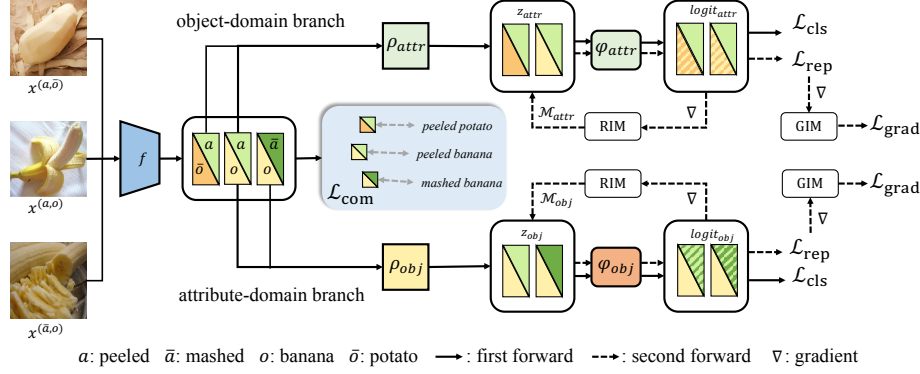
object-domain branch

$x^{(a,\bar{o})}$

$x^{(a,o)}$

$x^{(\bar{a},o)}$

$f$

$a$ $\bar{o}$ $a$ $o$ $\bar{a}$ $o$

$\rho_{attr}$

$z_{attr}$

$\varphi_{attr}$

$logit_{attr}$

$\mathcal{L}_{\text{cls}}$

$\mathcal{L}_{\text{rep}}$

$\nabla$

$\mathcal{M}_{attr}$

RIM

$\nabla$

GIM

$\mathcal{L}_{\text{grad}}$

peeled potato

peeled banana

mashed banana

$\mathcal{L}_{\text{com}}$

RIM

$\nabla$

GIM

$\mathcal{L}_{\text{grad}}$

$\mathcal{M}_{obj}$

$\nabla$

$z_{obj}$

$logit_{obj}$

$\rho_{obj}$

$\varphi_{obj}$

$\mathcal{L}_{\text{rep}}$

$\mathcal{L}_{\text{cls}}$

attribute-domain branch

$a$: peeled $\bar{a}$: mashed $o$: banana $\bar{o}$: potato →: first forward - - →: second forward $\nabla$: gradient